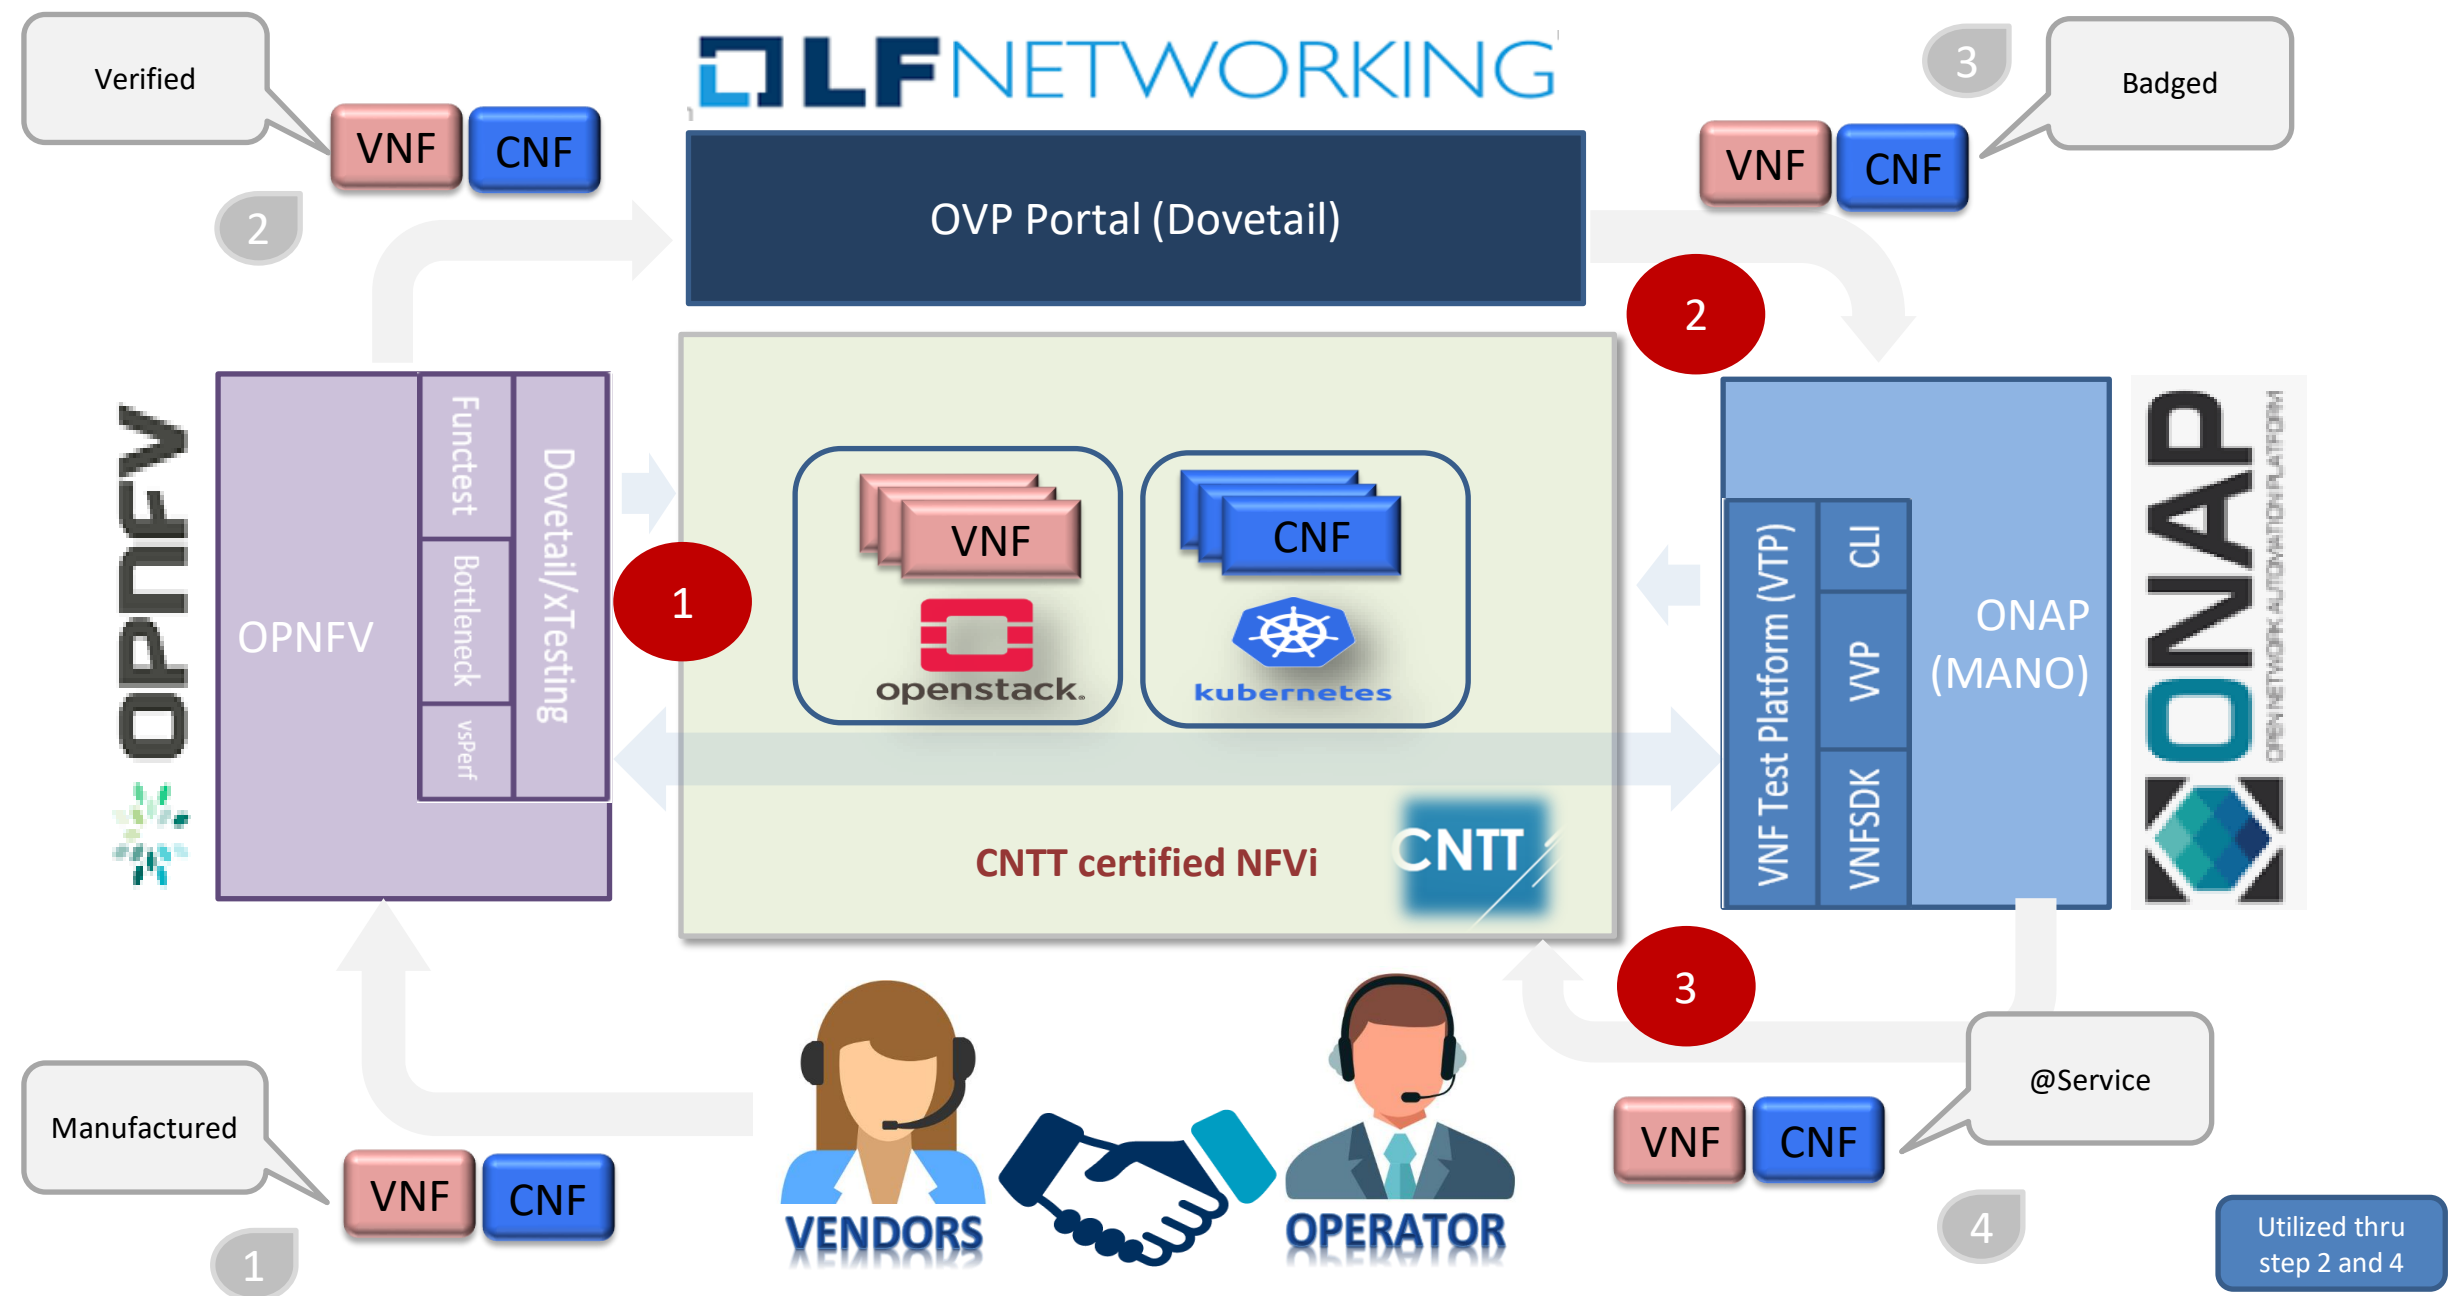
Verified

VNF CNF

2

LFNETWORKING

OVP Portal (Dovetail)

3

Badged

VNF CNF

2

OPNFV

OPNFV

Functest

Bottleneck

vsPerf

Dovetail/xTesting

1

VNF

openstack.

CNF

kubernetes

CNTT certified NFVi

CNTT

VNF Test Platform (VTP)

CLI

VVP

VNFSDK

ONAP (MANO)

ONAP

OPEN NETWORK AUTOMATION PLATFORM

3

Manufactured

VNF CNF

1

VENDORS

OPERATOR

@Service

VNF CNF

4

Utilized thru step 2 and 4